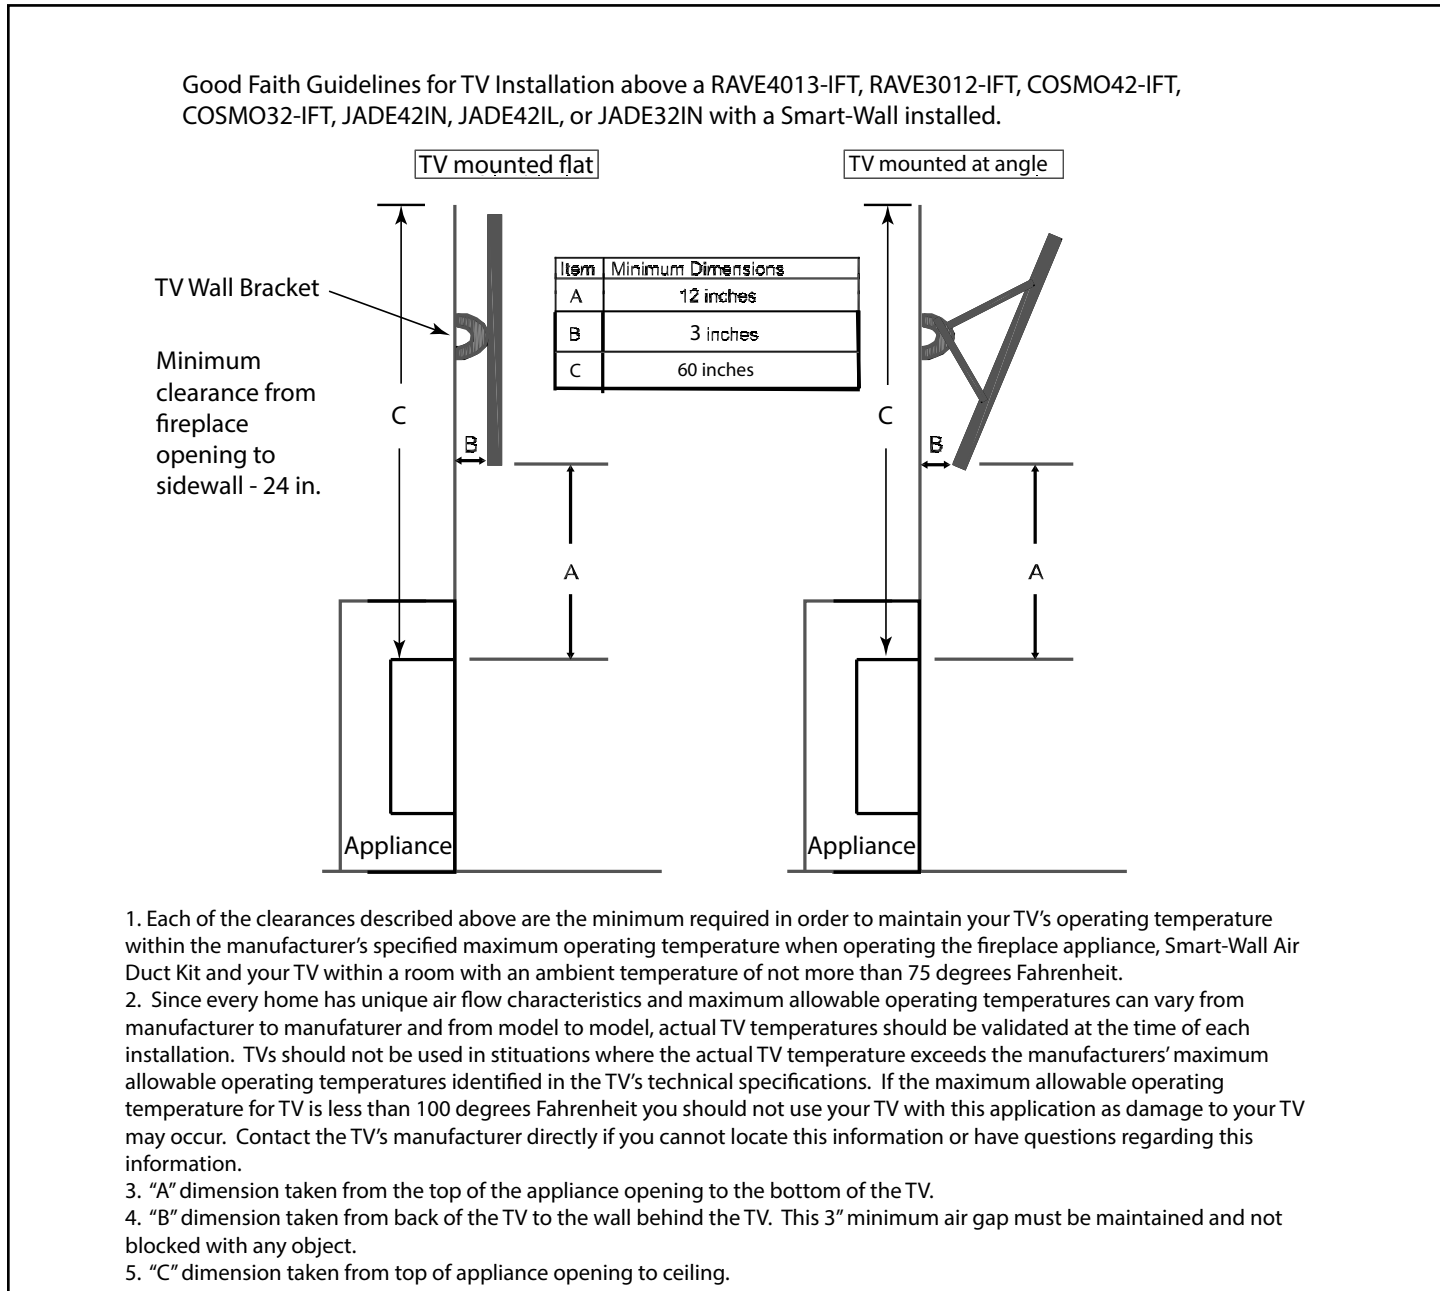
Good Faith Guidelines for TV Installation above a RAVE4013-IFT, RAVE3012-IFT, COSMO42-IFT, COSMO32-IFT, JADE42IN, JADE42IL, or JADE32IN with a Smart-Wall installed.

TV mounted flat

TV mounted at angle

| Item | Minimum Dimensions |
|---|---|
| A | 12 inches |
| B | 3 inches |
| C | 60 inches |

TV Wall Bracket

Minimum clearance from fireplace opening to sidewall - 24 in.

C

B

A

Appliance

C

B

A

Appliance

1. Each of the clearances described above are the minimum required in order to maintain your TV's operating temperature within the manufacturer's specified maximum operating temperature when operating the fireplace appliance, Smart-Wall Air Duct Kit and your TV within a room with an ambient temperature of not more than 75 degrees Fahrenheit.
2. Since every home has unique air flow characteristics and maximum allowable operating temperatures can vary from manufacturer to manufaturer and from model to model, actual TV temperatures should be validated at the time of each installation. TVs should not be used in stituations where the actual TV temperature exceeds the manufacturers' maximum allowable operating temperatures identified in the TV's technical specifications. If the maximum allowable operating temperature for TV is less than 100 degrees Fahrenheit you should not use your TV with this application as damage to your TV may occur. Contact the TV's manufacturer directly if you cannot locate this information or have questions regarding this information.
3. "A" dimension taken from the top of the appliance opening to the bottom of the TV.
4. "B" dimension taken from back of the TV to the wall behind the TV. This 3" minimum air gap must be maintained and not blocked with any object.
5. "C" dimension taken from top of appliance opening to ceiling.